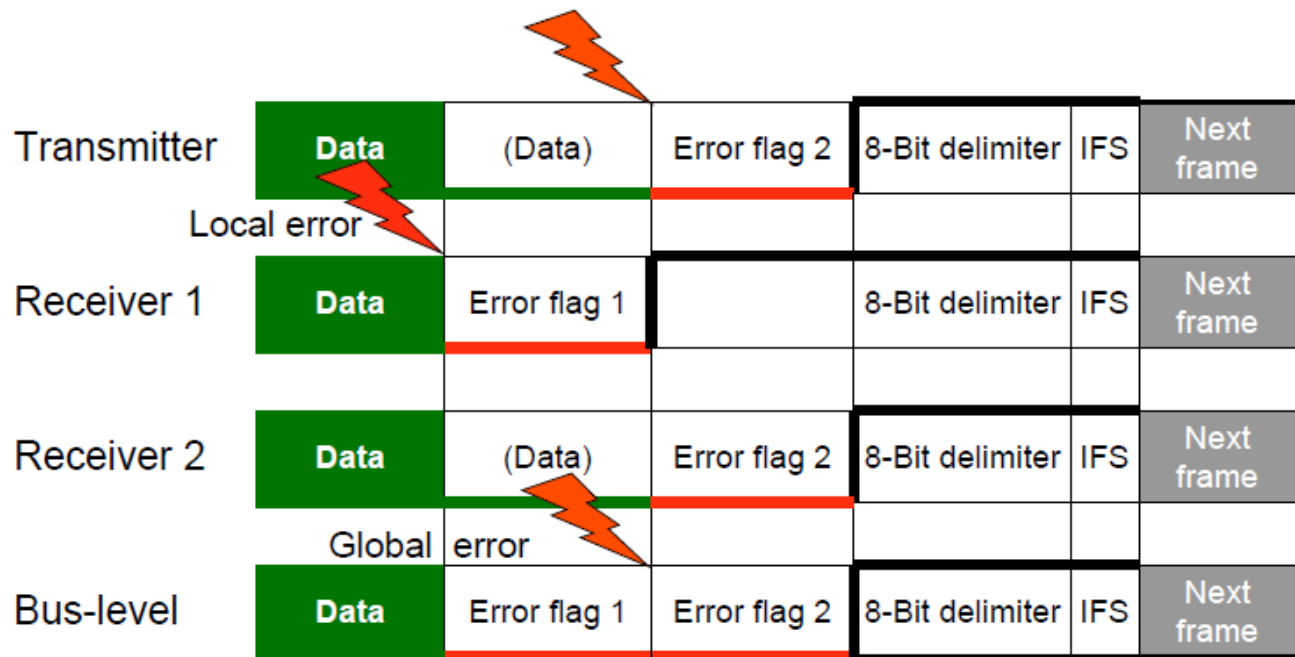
| Transmitter | Data | (Data) | Error flag 2 | 8-Bit delimiter | IFS | Next frame |
|---|---|---|---|---|---|---|
| Local error | | | | | | |
| Receiver 1 | Data | Error flag 1 | | 8-Bit delimiter | IFS | Next frame |
| Receiver 2 | Data | (Data) | Error flag 2 | 8-Bit delimiter | IFS | Next frame |
| Global | error | | | | | |
| Bus-level | Data | Error flag 1 | Error flag 2 | 8-Bit delimiter | IFS | Next frame |